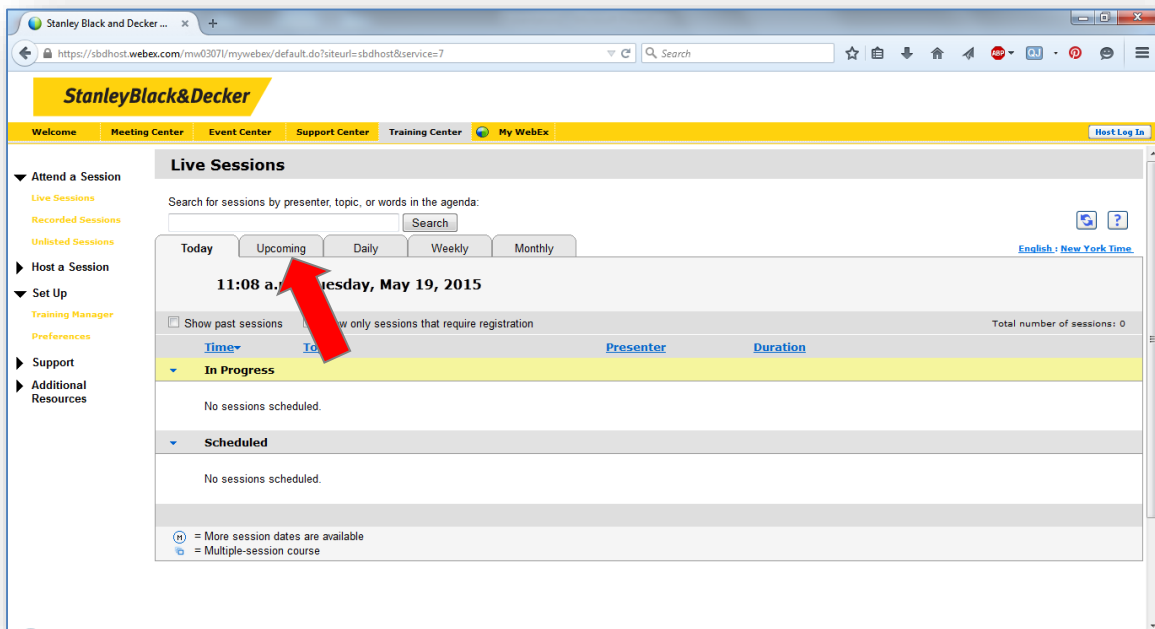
Stanley Black and Decker ... ×

https://sbdhost.webex.com/mw0307l/mywebex/default.do?siteurl=sbdhost&service=7

Search

StanleyBlack&Decker

Welcome | Meeting Center | Event Center | Support Center | Training Center | My WebEx

Host Log In

Attend a Session

Live Sessions

Recorded Sessions

Unlisted Sessions

Host a Session

Set Up

Training Manager

Preferences

Support

Additional Resources

Live Sessions

Search for sessions by presenter, topic, or words in the agenda:

Search

Today | Upcoming | Daily | Weekly | Monthly

English : New York Time

11:08 a.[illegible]uesday, May 19, 2015

Show past sessions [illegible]w only sessions that require registration

Total number of sessions: 0

Time | To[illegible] | Presenter | Duration

In Progress

No sessions scheduled.

Scheduled

No sessions scheduled.

= More session dates are available

= Multiple-session course